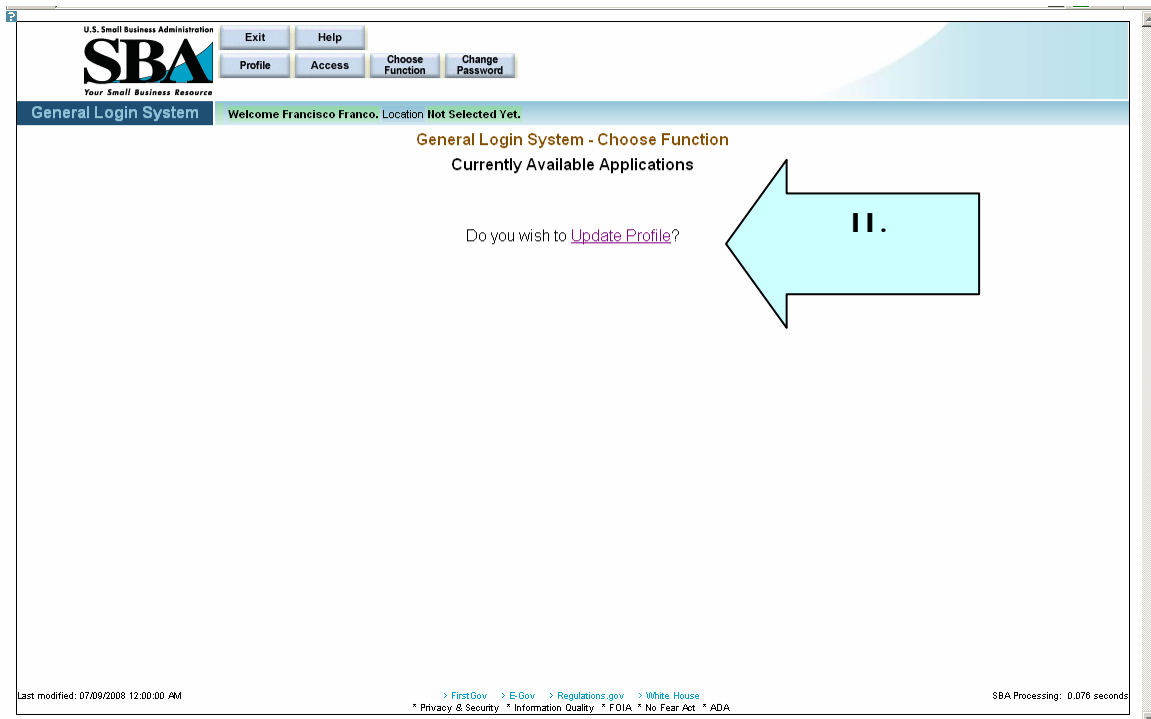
U.S. Small Business Administration
SBA
Your Small Business Resource

Exit
Help
Profile
Access
Choose Function
Change Password

General Login System
Welcome Francisco Franco. Location Not Selected Yet.

General Login System - Choose Function
Currently Available Applications

Do you wish to Update Profile?

II.

Last modified: 07/09/2008 12:00:00 AM
> FirstGov > E-Gov > Regulations.gov > White House
* Privacy & Security * Information Quality * FOIA * No Fear Act * ADA
SBA Processing: 0.076 seconds